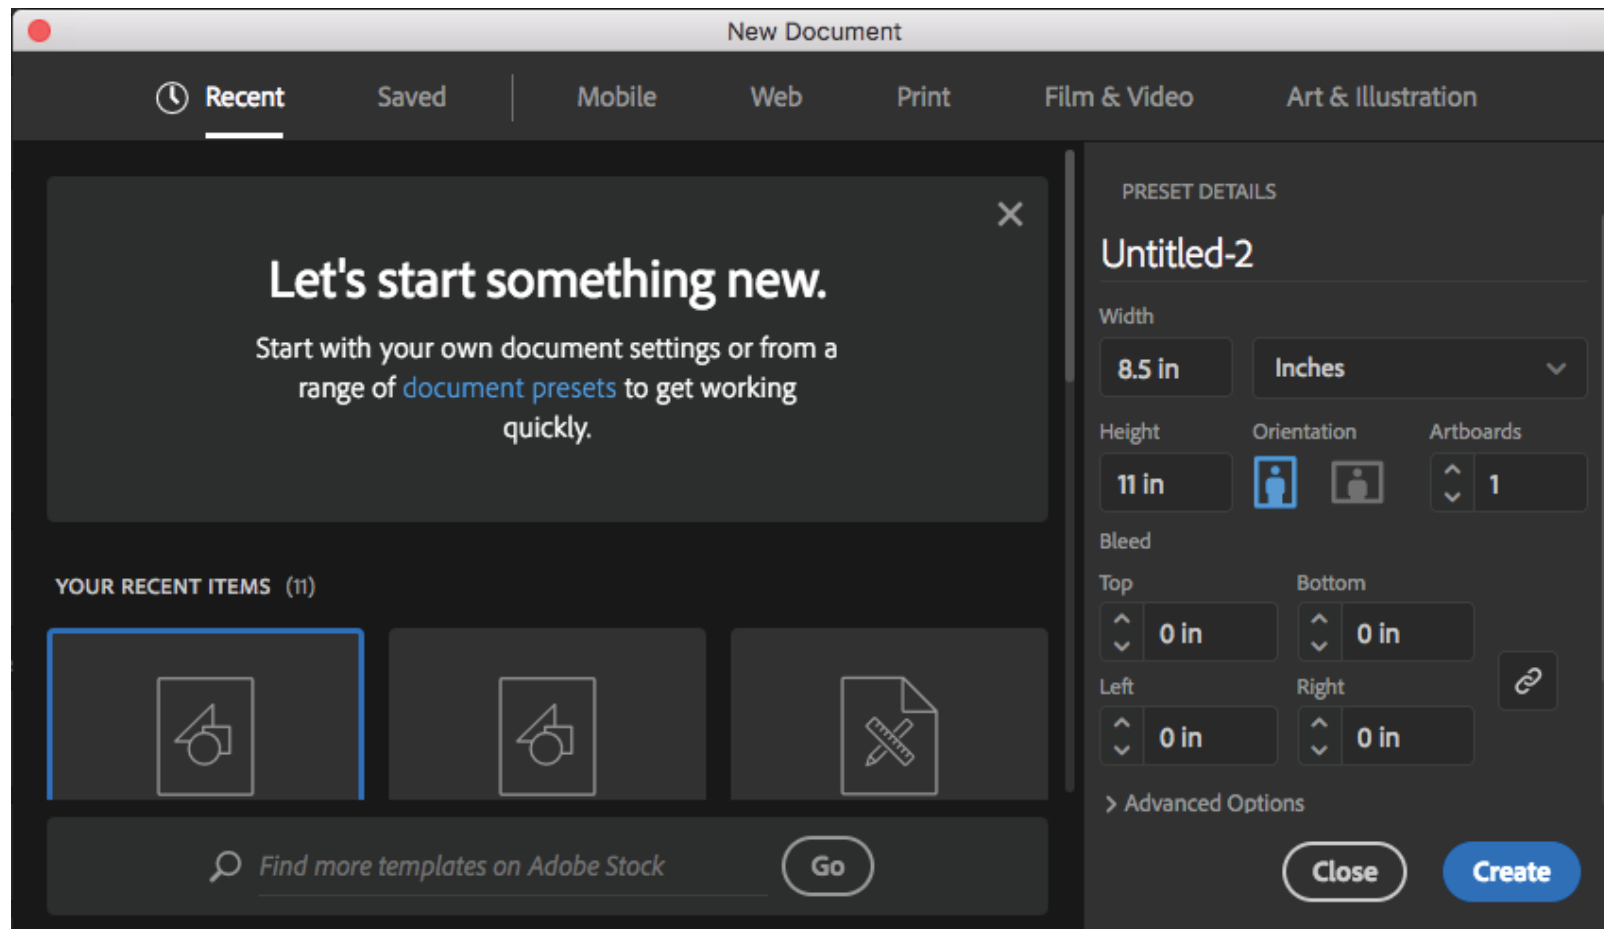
New Document

Recent Saved Mobile Web Print Film & Video Art & Illustration

Let's start something new.

Start with your own document settings or from a range of document presets to get working quickly.

YOUR RECENT ITEMS (11)

Find more templates on Adobe Stock

Go

PRESET DETAILS

Untitled-2

Width

8.5 in

Inches

Height

Orientation

Artboards

11 in

1

Bleed

Top

Bottom

0 in

0 in

Left

Right

0 in

0 in

Advanced Options

Close

Create